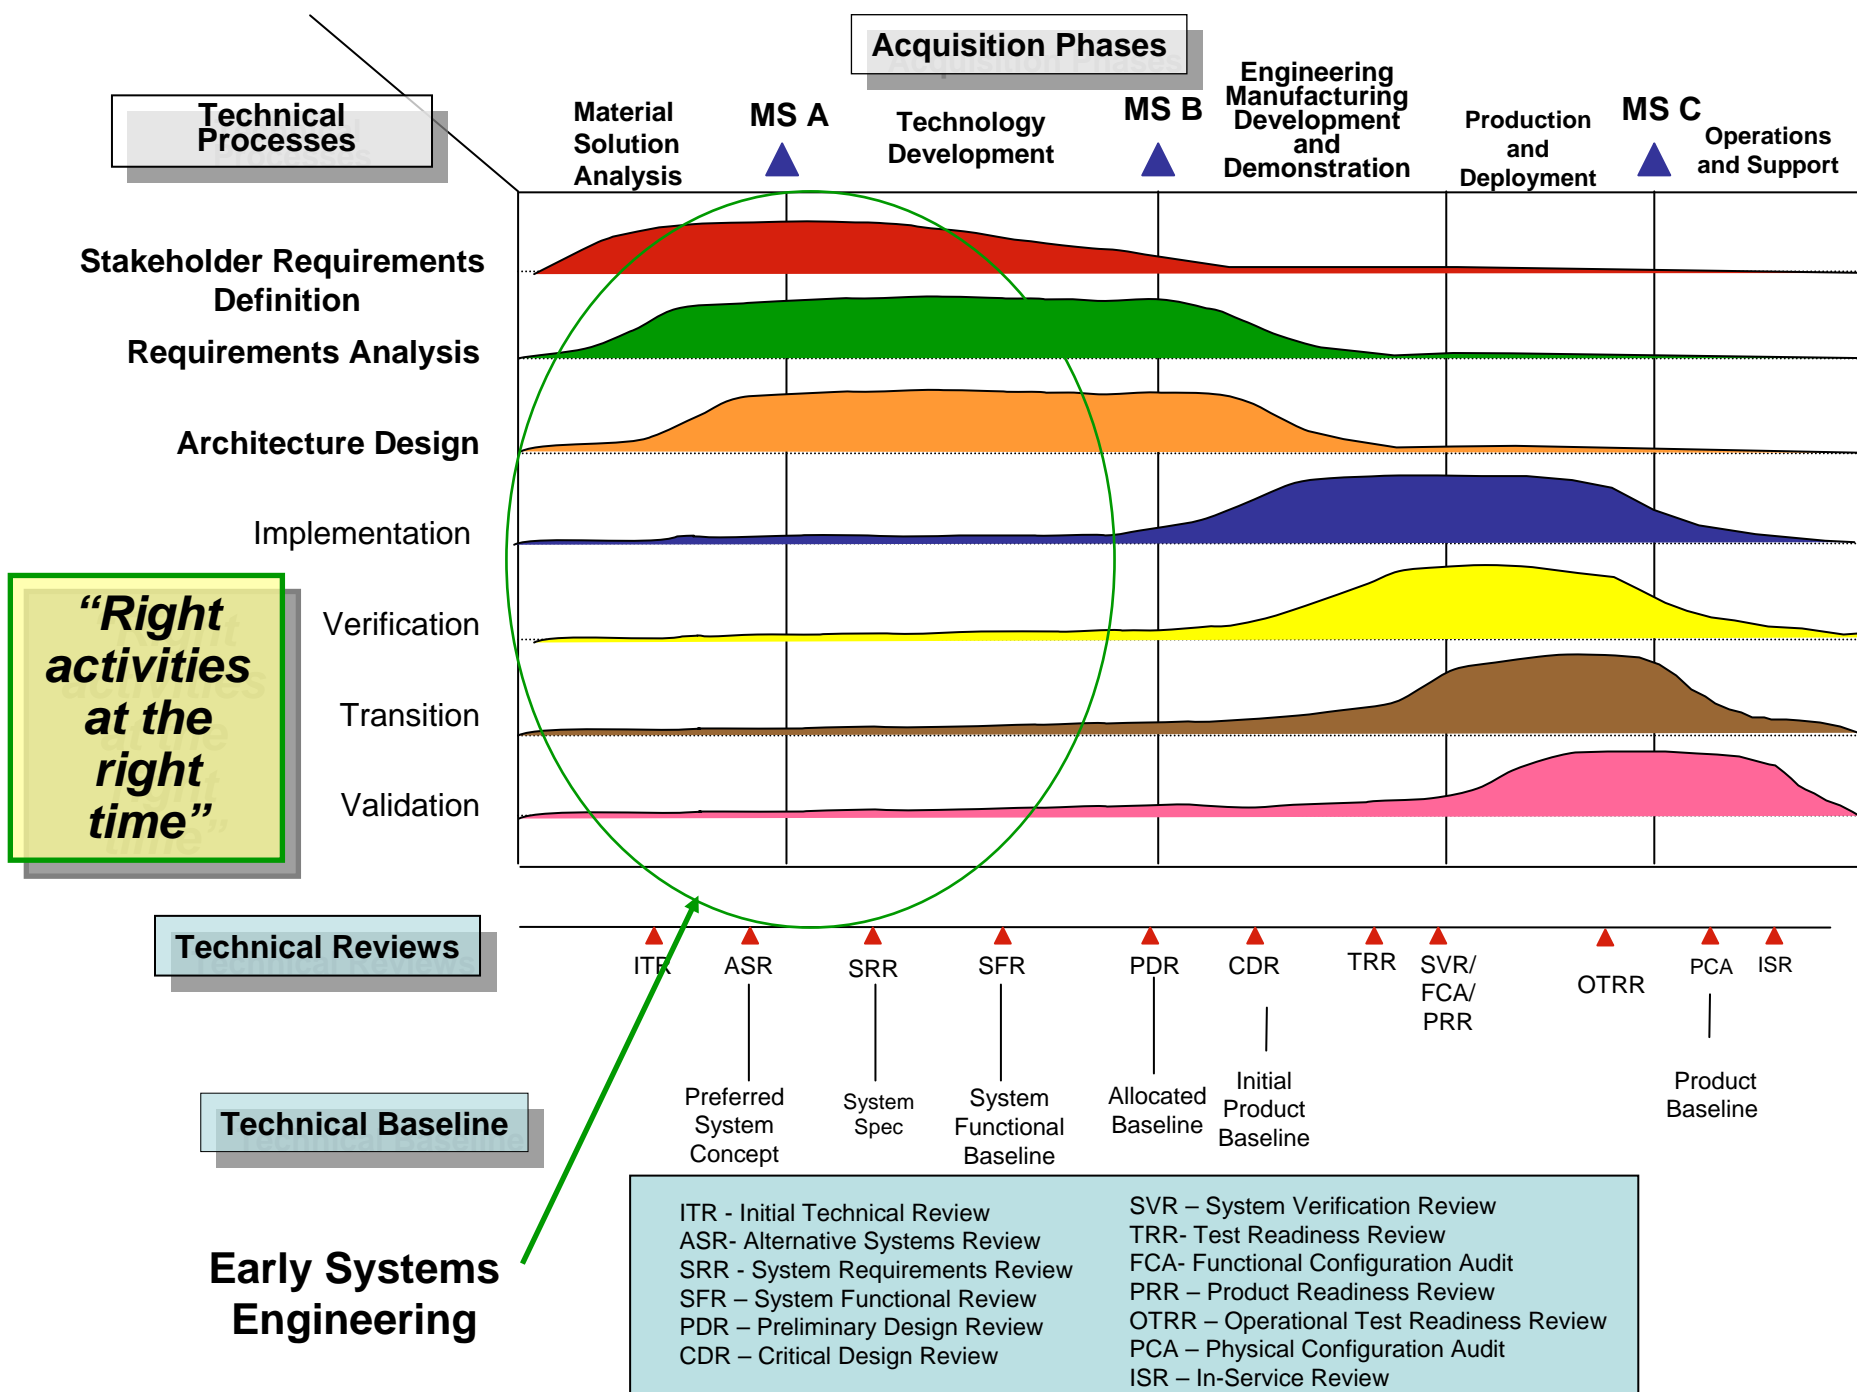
Acquisition Phases

Technical Processes

Material Solution Analysis

MS A

Technology Development

MS B

Engineering Manufacturing Development and Demonstration

Production and Deployment

MS C

Operations and Support

Stakeholder Requirements Definition

Requirements Analysis

Architecture Design

Implementation

Verification

Transition

Validation

"Right activities at the right time"

Technical Reviews

ITR ASR SRR SFR PDR CDR TRR SVR/ FCA/ PRR OTRR PCA ISR

Technical Baseline

Preferred System Concept

System Spec

System Functional Baseline

Allocated Baseline

Initial Product Baseline

Product Baseline

Early Systems Engineering

ITR - Initial Technical Review
ASR- Alternative Systems Review
SRR - System Requirements Review
SFR – System Functional Review
PDR – Preliminary Design Review
CDR – Critical Design Review

SVR – System Verification Review
TRR- Test Readiness Review
FCA- Functional Configuration Audit
PRR – Product Readiness Review
OTRR – Operational Test Readiness Review
PCA – Physical Configuration Audit
ISR – In-Service Review